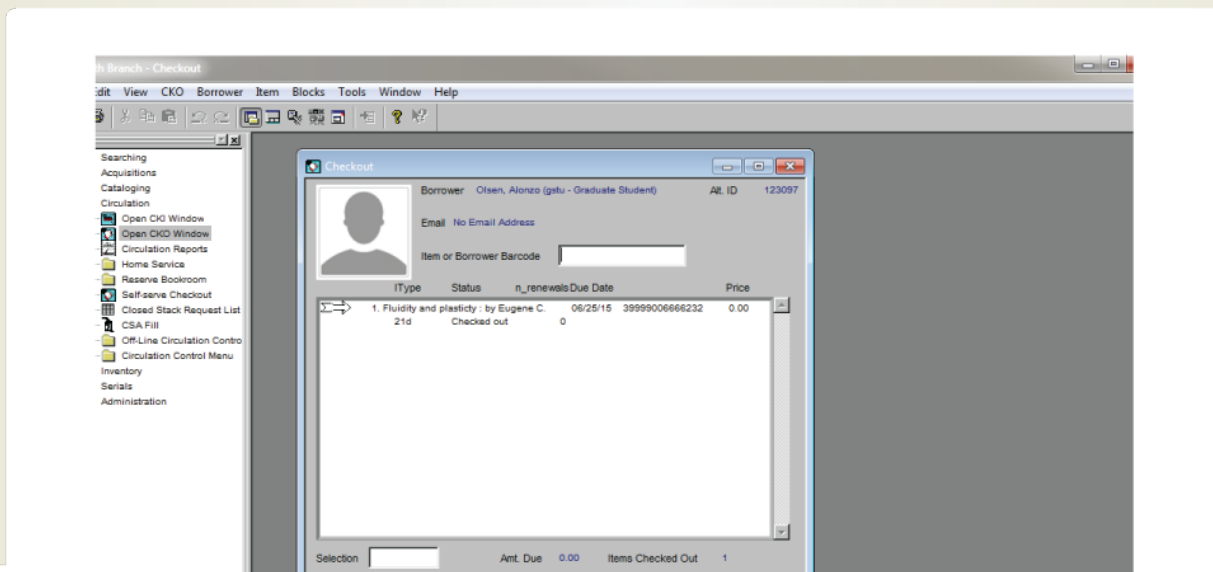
h Branch - Checkout

Edit View CKO Borrower Item Blocks Tools Window Help

Searching
Acquisitions
Cataloging
Circulation
Open CKI Window
Open CKO Window
Circulation Reports
Home Service
Reserve Bookroom
Self-serve Checkout
Closed Stack Request List
CSA Fill
Off-Line Circulation Contro
Circulation Control Menu
Inventory
Serials
Administration

Checkout

Borrower Olsen, Alonzo (gstu - Graduate Student) Alt. ID 123097

Email No Email Address

Item or Borrower Barcode

IType Status n_renewals Due Date Price

1. Fluidity and plasticty : by Eugene C. 06/25/15 39999006666232 0.00
21d Checked out 0

Selection Amt. Due 0.00 Items Checked Out 1